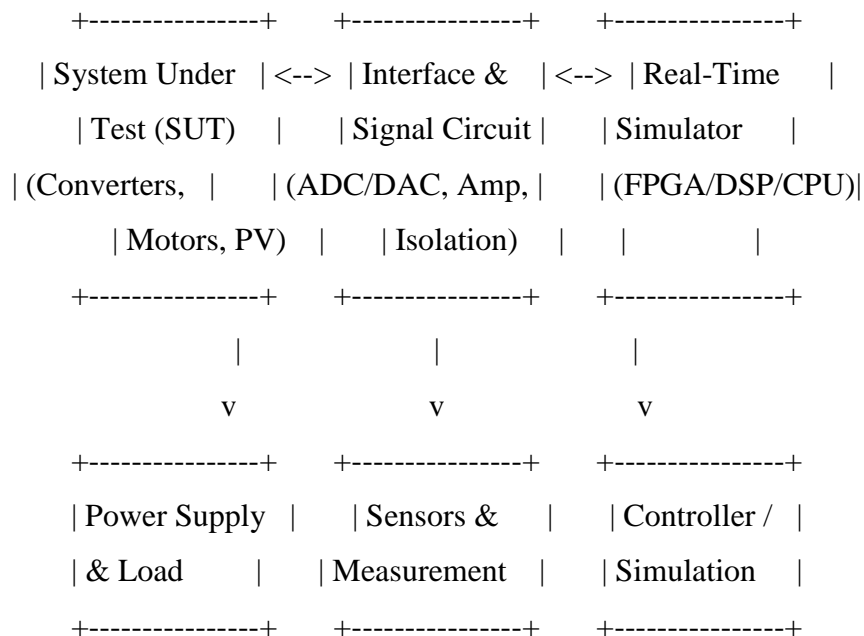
+----------------+ +----------------+ +----------------+
| System Under | <--> | Interface & | <--> | Real-Time |
| Test (SUT) | | Signal Circuit | | Simulator |
| (Converters, | | (ADC/DAC, Amp, | | (FPGA/DSP/CPU)|
| Motors, PV) | | Isolation) | | |
+----------------+ +----------------+ +----------------+
| | |
v v v
+----------------+ +----------------+ +----------------+
| Power Supply | | Sensors & | | Controller / |
| & Load | | Measurement | | Simulation |
+----------------+ +----------------+ +----------------+